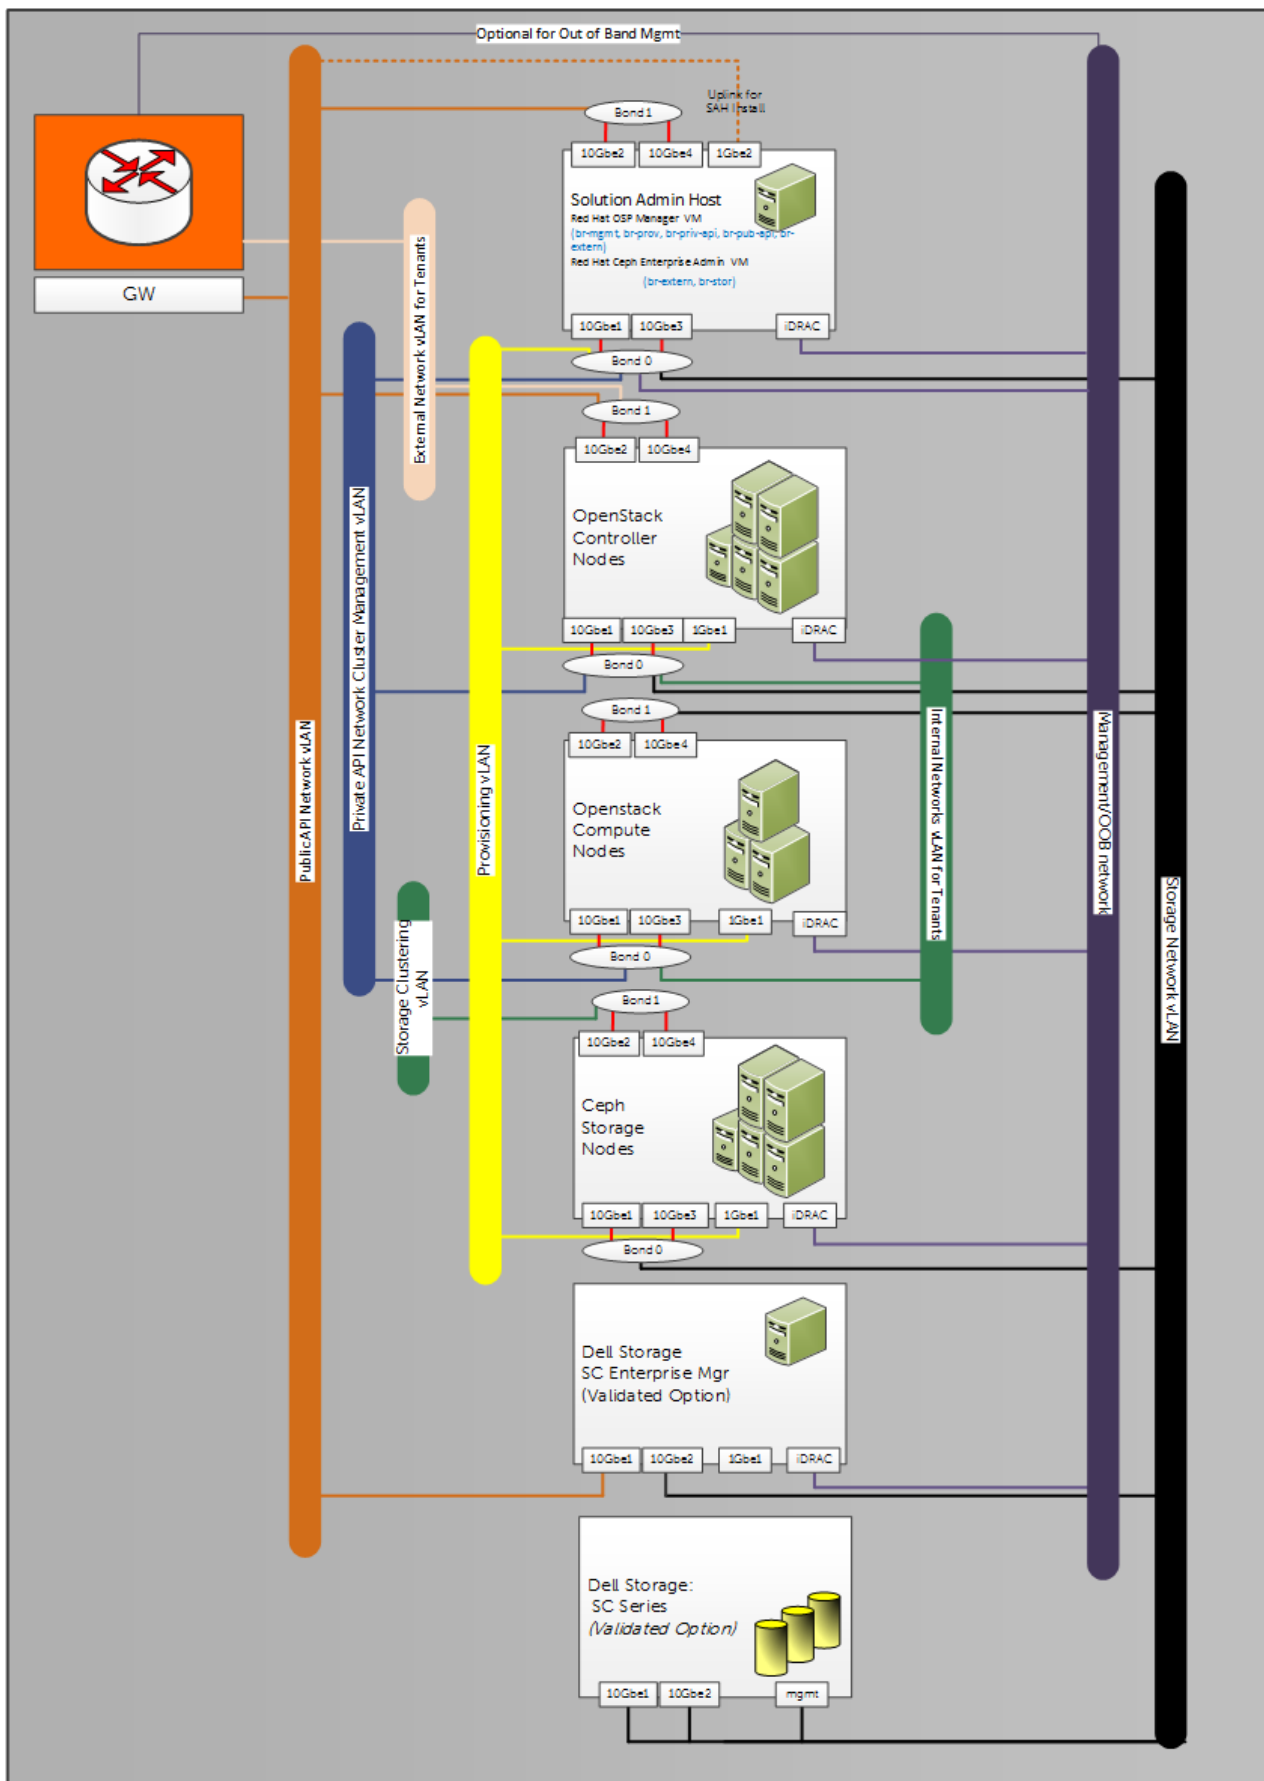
Optional for Out of Band Mgmt

GW

Uplink for SAH Install

Bond 1

10Gbe2 10Gbe4 1Gbe2

Solution Admin Host
Red Hat OSP Manager VM
(br-mgmt, br-prov, br-priv-api, br-pub-api, br-extern)
Red Hat Ceph Enterprise Admin VM
(br-extern, br-stor)

10Gbe1 10Gbe3 iDRAC

Bond 0

Bond 1

10Gbe2 10Gbe4

OpenStack Controller Nodes

10Gbe1 10Gbe3 1Gbe1 iDRAC

Bond 0

Bond 1

10Gbe2 10Gbe4

Openstack Compute Nodes

10Gbe1 10Gbe3 1Gbe1 iDRAC

Bond 0

Bond 1

10Gbe2 10Gbe4

Ceph Storage Nodes

10Gbe1 10Gbe3 1Gbe1 iDRAC

Bond 0

Dell Storage SC Enterprise Mgr (Validated Option)

10Gbe1 10Gbe2 1Gbe1 iDRAC

Dell Storage: SC Series (Validated Option)

10Gbe1 10Gbe2 mgmt

External Network vLAN for Tenants

Private API Network Cluster Management vLAN

PublicAPI Network vLAN

Provisioning vLAN

Storage Clustering vLAN

Internal Networks vLAN for Tenants

Management/OOB network

Storage Network vLAN